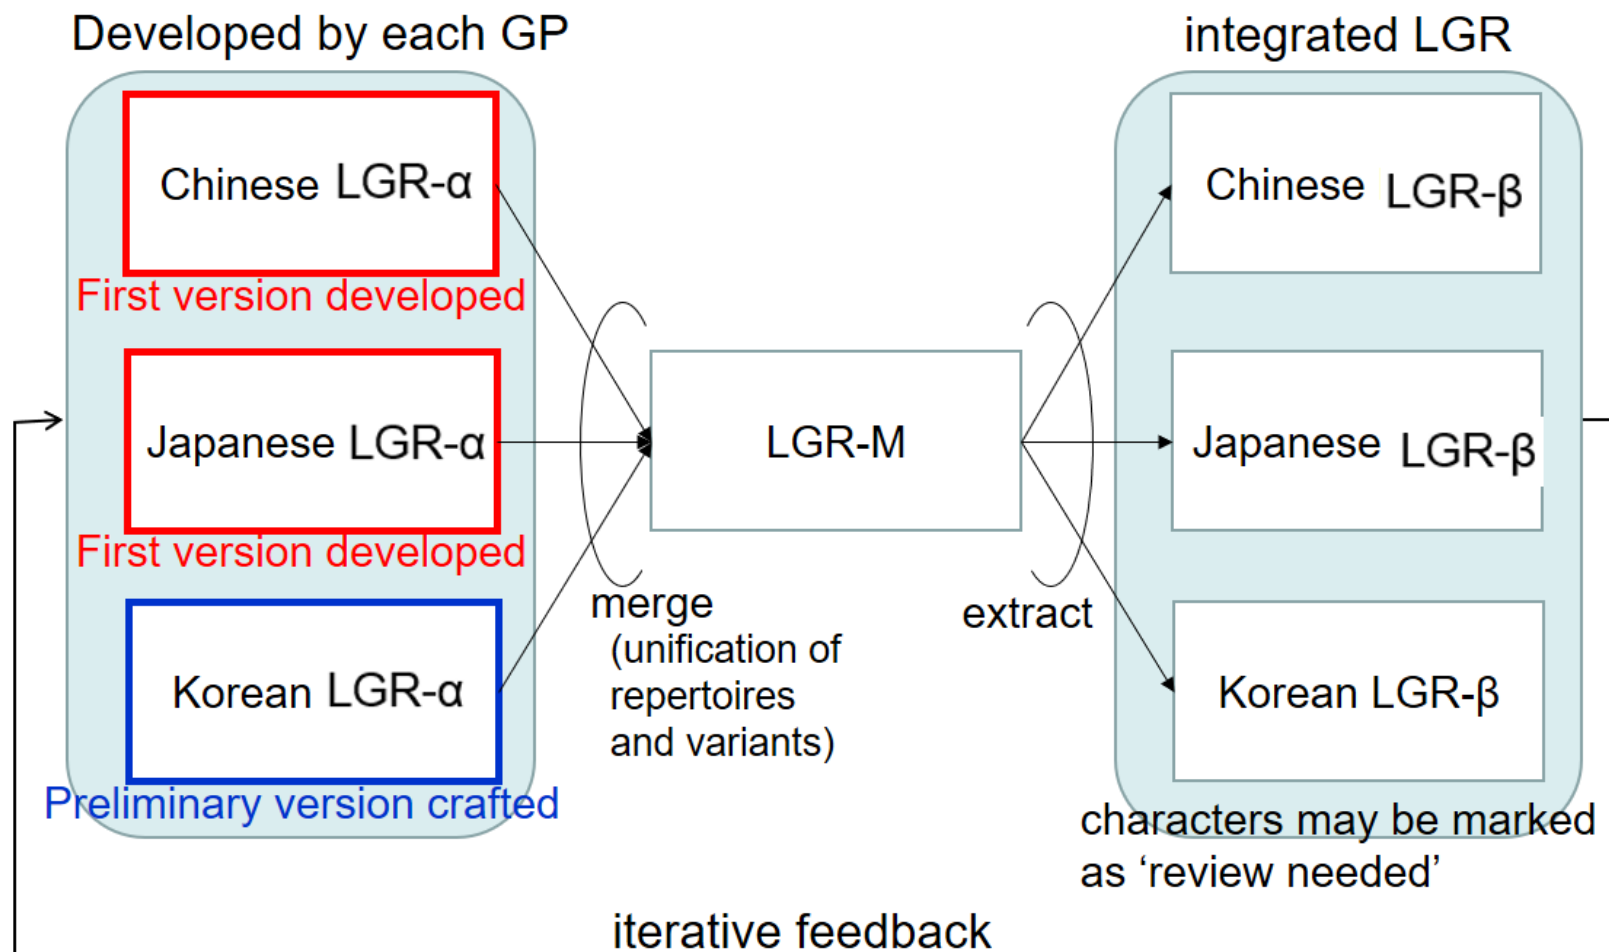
Developed by each GP

Chinese LGR-α

First version developed

Japanese LGR-α

First version developed

Korean LGR-α

Preliminary version crafted

merge (unification of repertoires and variants)

LGR-M

extract

integrated LGR

Chinese LGR-β

Japanese LGR-β

Korean LGR-β

characters may be marked as ‘review needed’

iterative feedback